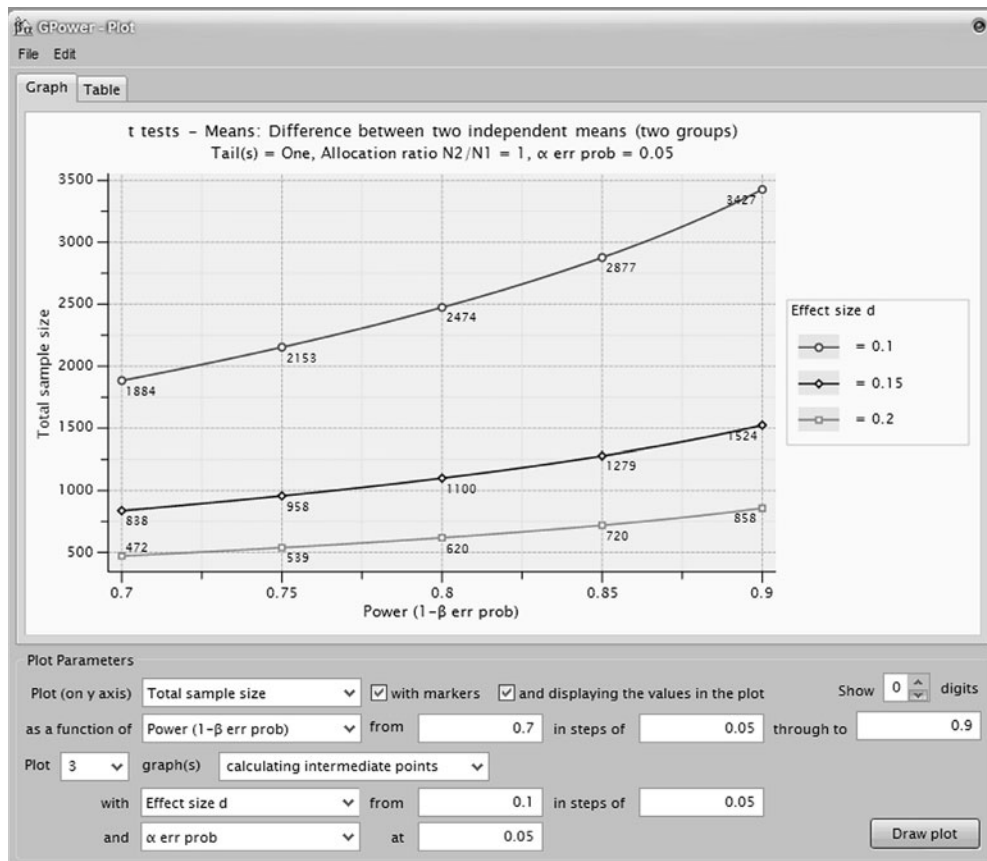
GPower - Plot
File Edit
Graph Table

t tests – Means: Difference between two independent means (two groups)
Tail(s) = One, Allocation ratio N2/N1 = 1, α err prob = 0.05

Total sample size
3500
3000
2500
2000
1500
1000
500

1884
2153
2474
2877
3427
838
958
1100
1279
1524
472
539
620
720
858

0.7
0.75
0.8
0.85
0.9
Power (1–β err prob)

Effect size d
= 0.1
= 0.15
= 0.2

Plot Parameters
Plot (on y axis) Total sample size ☑ with markers ☑ and displaying the values in the plot Show 0 digits
as a function of Power (1–β err prob) from 0.7 in steps of 0.05 through to 0.9
Plot 3 graph(s) calculating intermediate points
with Effect size d from 0.1 in steps of 0.05
and α err prob at 0.05
Draw plot